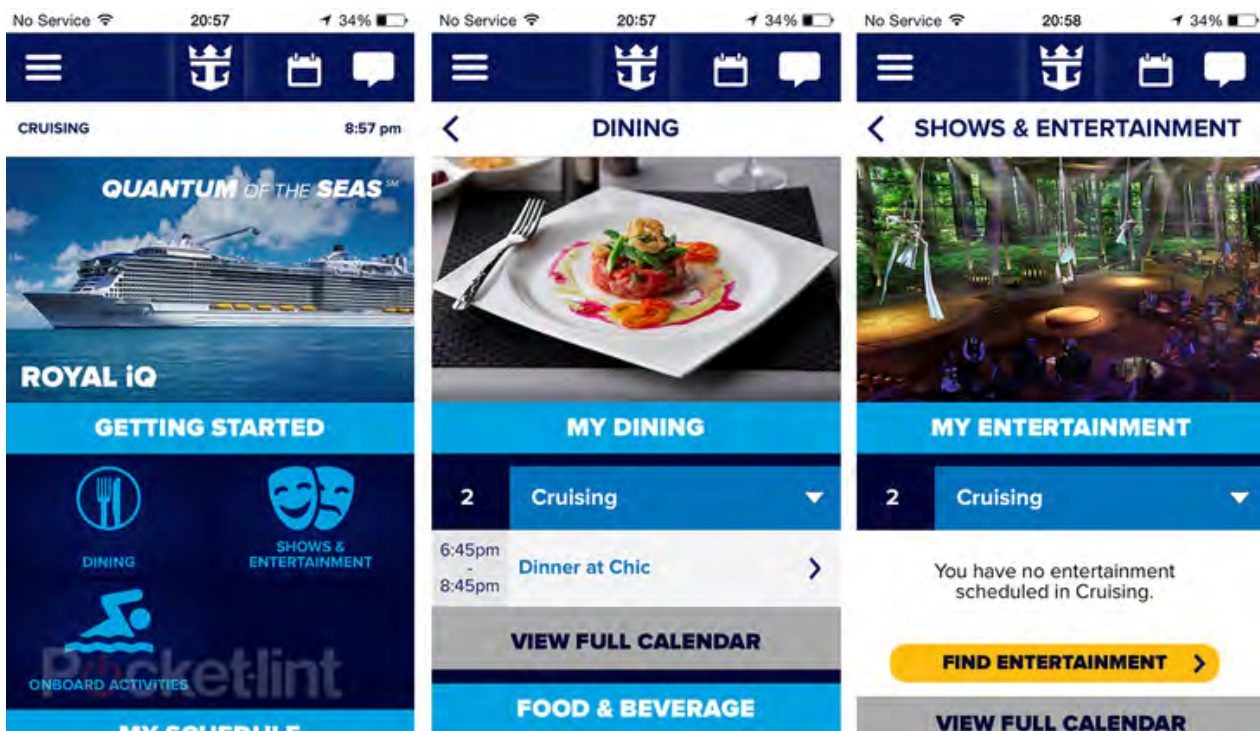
No Service 20:57 34%

CRUISING 8:57 pm

QUANTUM OF THE SEAS SM

ROYAL iQ

GETTING STARTED

DINING

SHOWS & ENTERTAINMENT

ONBOARD ACTIVITIES

Pocketlint

MY SCHEDULE

No Service 20:57 34%

DINING

MY DINING

2 Cruising

6:45pm - 8:45pm Dinner at Chic

VIEW FULL CALENDAR

FOOD & BEVERAGE

No Service 20:58 34%

SHOWS & ENTERTAINMENT

MY ENTERTAINMENT

2 Cruising

You have no entertainment scheduled in Cruising.

FIND ENTERTAINMENT

VIEW FULL CALENDAR